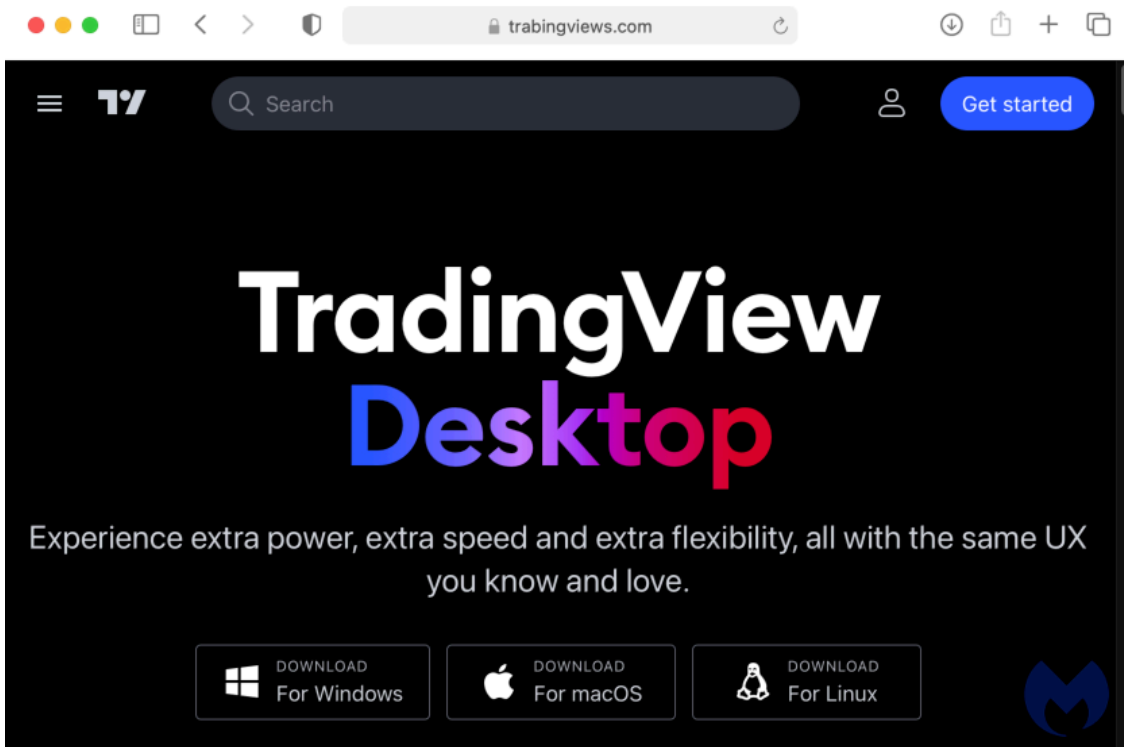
trabingviews.com

Search

Get started

TradingView
Desktop

Experience extra power, extra speed and extra flexibility, all with the same UX you know and love.

DOWNLOAD
For Windows

DOWNLOAD
For macOS

DOWNLOAD
For Linux